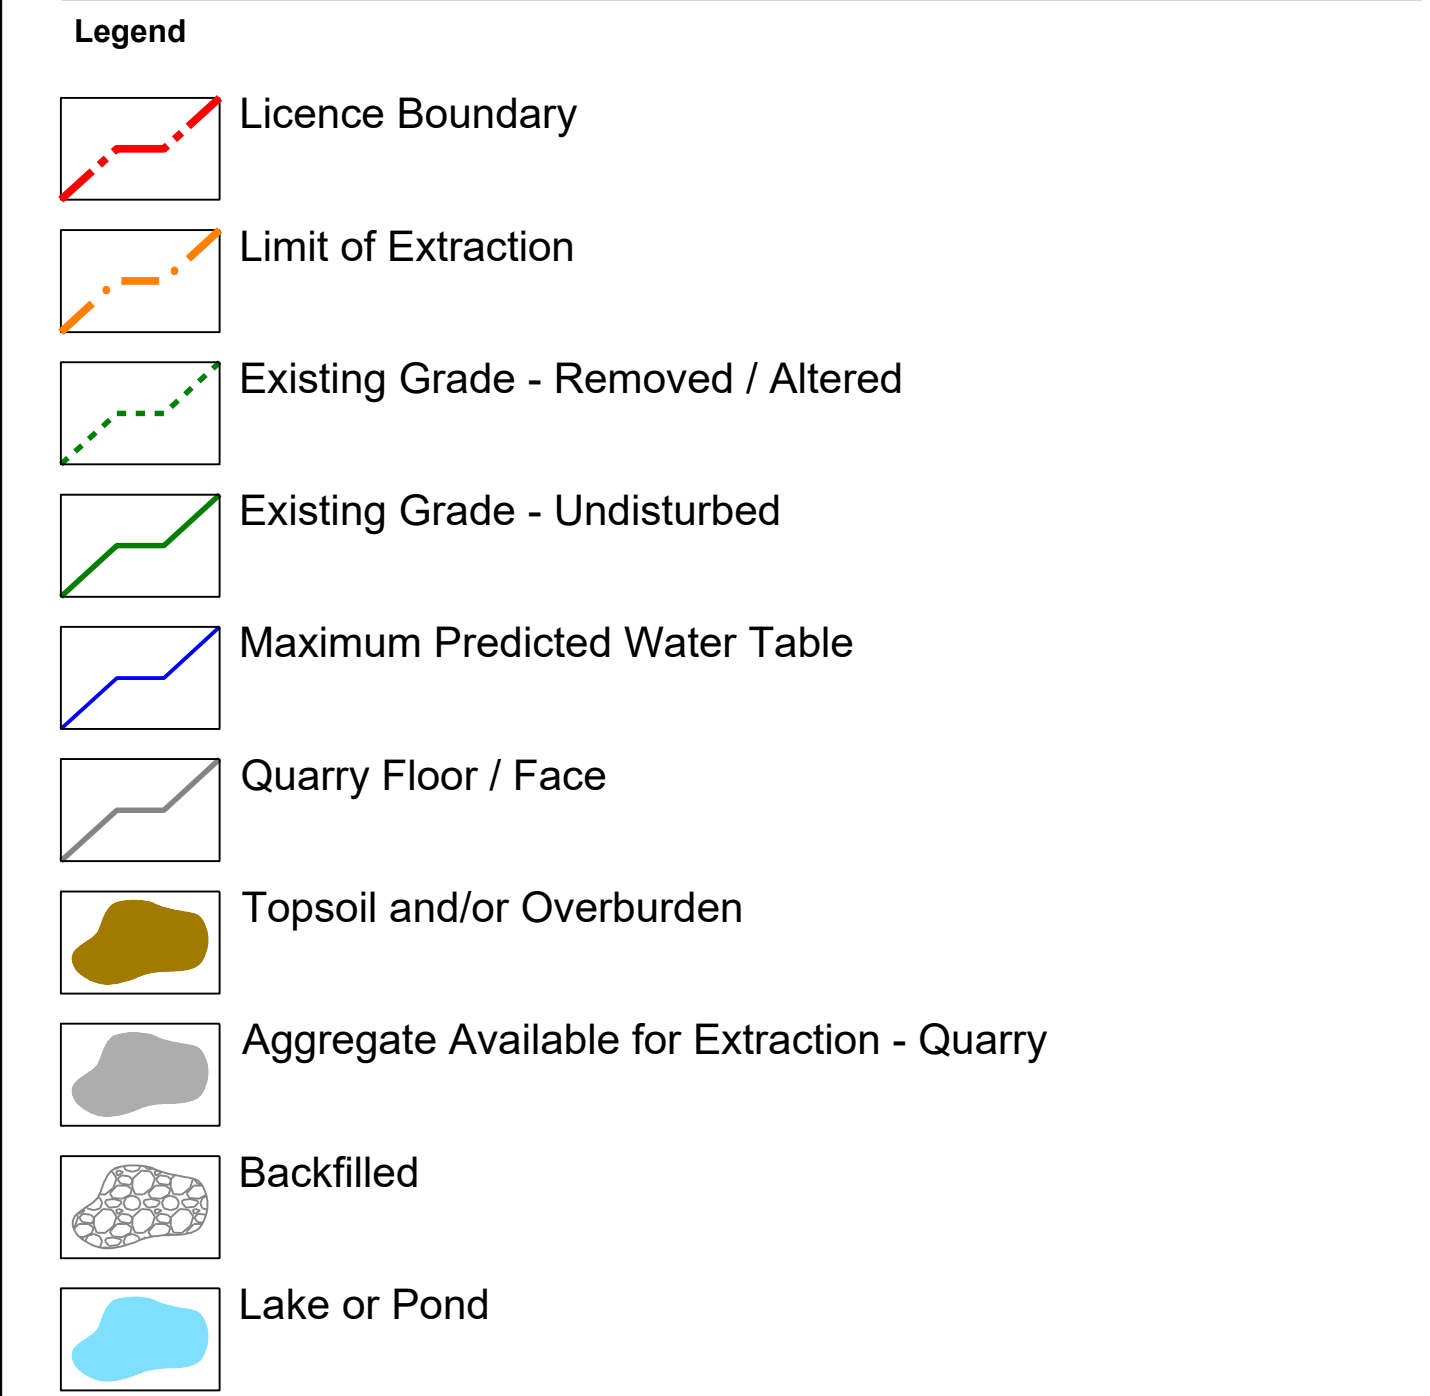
Legend

Licence Boundary

Limit of Extraction

Existing Grade - Removed / Altered

Existing Grade - Undisturbed

Maximum Predicted Water Table

Quarry Floor / Face

Topsoil and/or Overburden

Aggregate Available for Extraction - Quarry

Backfilled

Lake or Pond